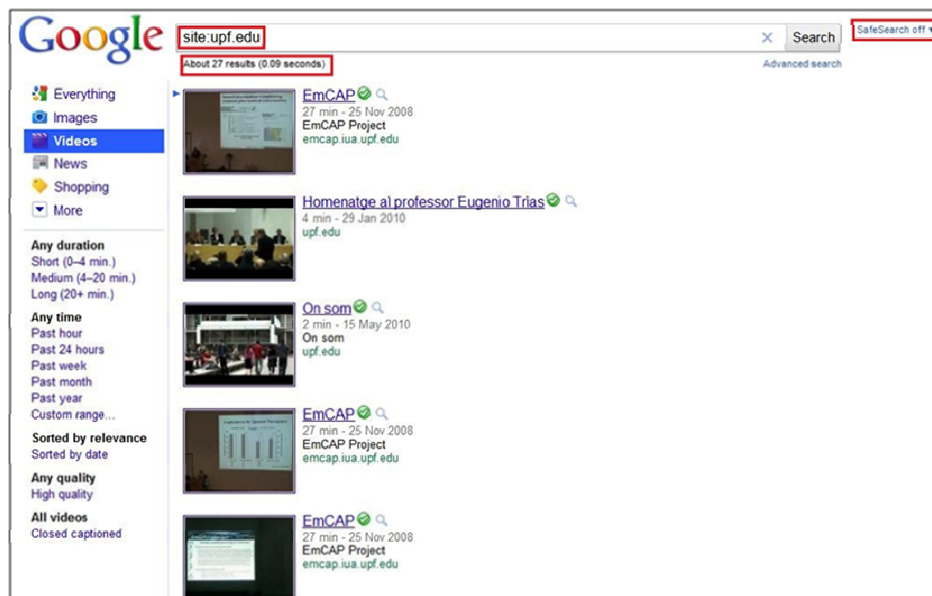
Google

site:upf.edu

Search

SafeSearch off

About 27 results (0.09 seconds)

Advanced search

Everything
Images
Videos
News
Shopping
More

Any duration
Short (0–4 min.)
Medium (4–20 min.)
Long (20+ min.)

Any time
Past hour
Past 24 hours
Past week
Past month
Past year
Custom range...

Sorted by relevance
Sorted by date

Any quality
High quality

All videos
Closed captioned

EmCAP
27 min - 25 Nov 2008
EmCAP Project
emcap.iua.upf.edu

Homenatge al professor Eugenio Trias
4 min - 29 Jan 2010
upf.edu

On som
2 min - 15 May 2010
On som
upf.edu

EmCAP
27 min - 25 Nov 2008
EmCAP Project
emcap.iua.upf.edu

EmCAP
27 min - 25 Nov 2008
EmCAP Project
emcap.iua.upf.edu